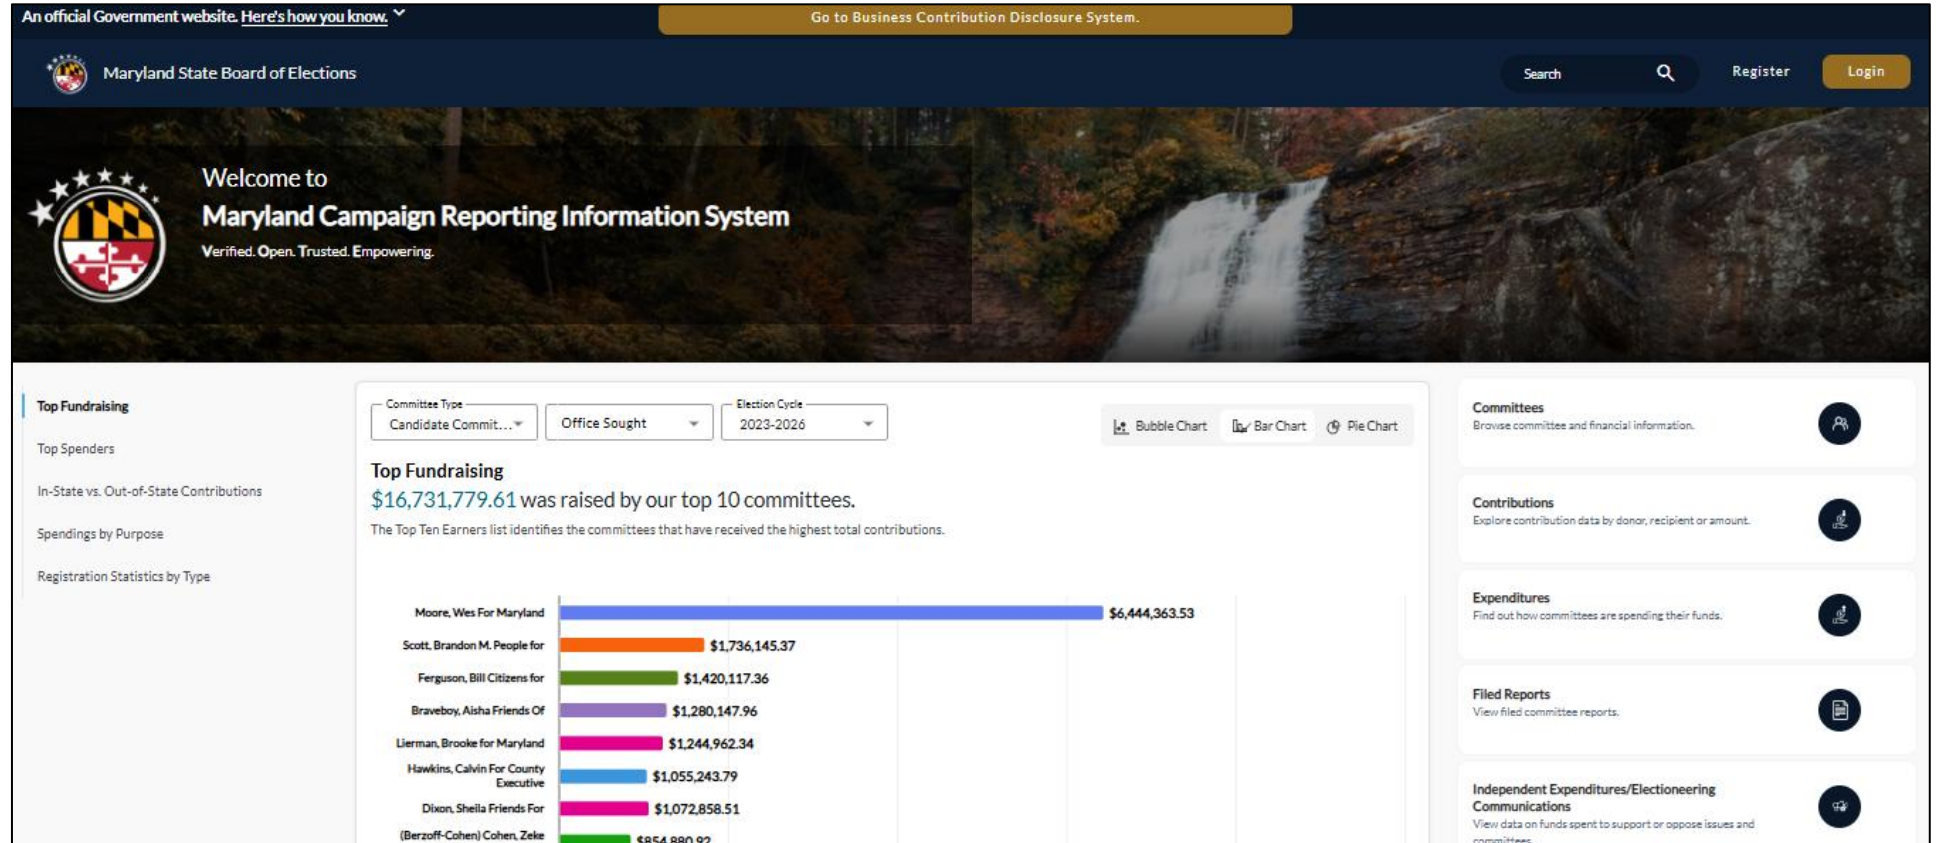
An official Government website. Here's how you know.

Go to Business Contribution Disclosure System.

Maryland State Board of Elections

Search

Register

Login

Welcome to

Maryland Campaign Reporting Information System

Verified. Open. Trusted. Empowering.

Top Fundraising

Top Spenders

In-State vs. Out-of-State Contributions

Spendings by Purpose

Registration Statistics by Type

Committee Type
Candidate Commit...

Office Sought

Election Cycle
2023-2026

Bubble Chart

Bar Chart

Pie Chart

Top Fundraising

$16,731,779.61 was raised by our top 10 committees.

The Top Ten Earners list identifies the committees that have received the highest total contributions.

Moore, Wes For Maryland $6,444,363.53

Scott, Brandon M. People for $1,736,145.37

Ferguson, Bill Citizens for $1,420,117.36

Braveboy, Aisha Friends Of $1,280,147.96

Lierman, Brooke for Maryland $1,244,962.34

Hawkins, Calvin For County Executive $1,055,243.79

Dixon, Sheila Friends For $1,072,858.51

(Berzoff-Cohen) Cohen, Zeke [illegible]

Committees
Browse committee and financial information.

Contributions
Explore contribution data by donor, recipient or amount.

Expenditures
Find out how committees are spending their funds.

Filed Reports
View filed committee reports.

Independent Expenditures/Electioneering Communications
View data on funds spent to support or oppose issues and committees.